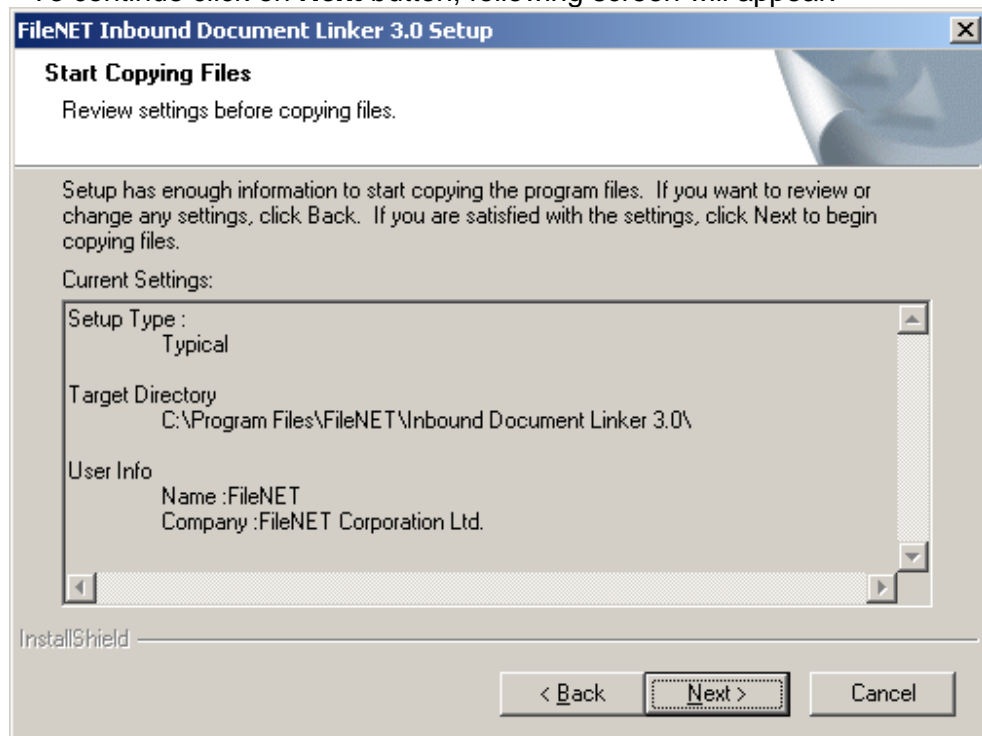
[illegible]

FileNET Inbound Document Linker 3.0 Setup

Start Copying Files

Review settings before copying files.

Setup has enough information to start copying the program files. If you want to review or change any settings, click Back. If you are satisfied with the settings, click Next to begin copying files.

Current Settings:

Setup Type :
Typical

Target Directory
C:\Program Files\FileNET\Inbound Document Linker 3.0\

User Info
Name :FileNET
Company :FileNET Corporation Ltd.

InstallShield

< Back

Next >

Cancel